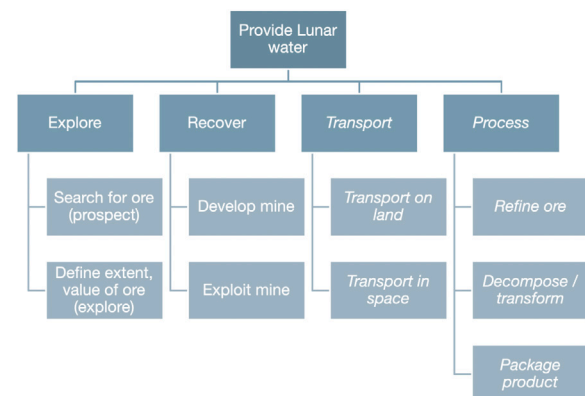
Provide Lunar water

Explore

Search for ore (prospect)

Define extent, value of ore (explore)

Recover

Develop mine

Exploit mine

Transport

Transport on land

Transport in space

Process

Refine ore

Decompose / transform

Package product